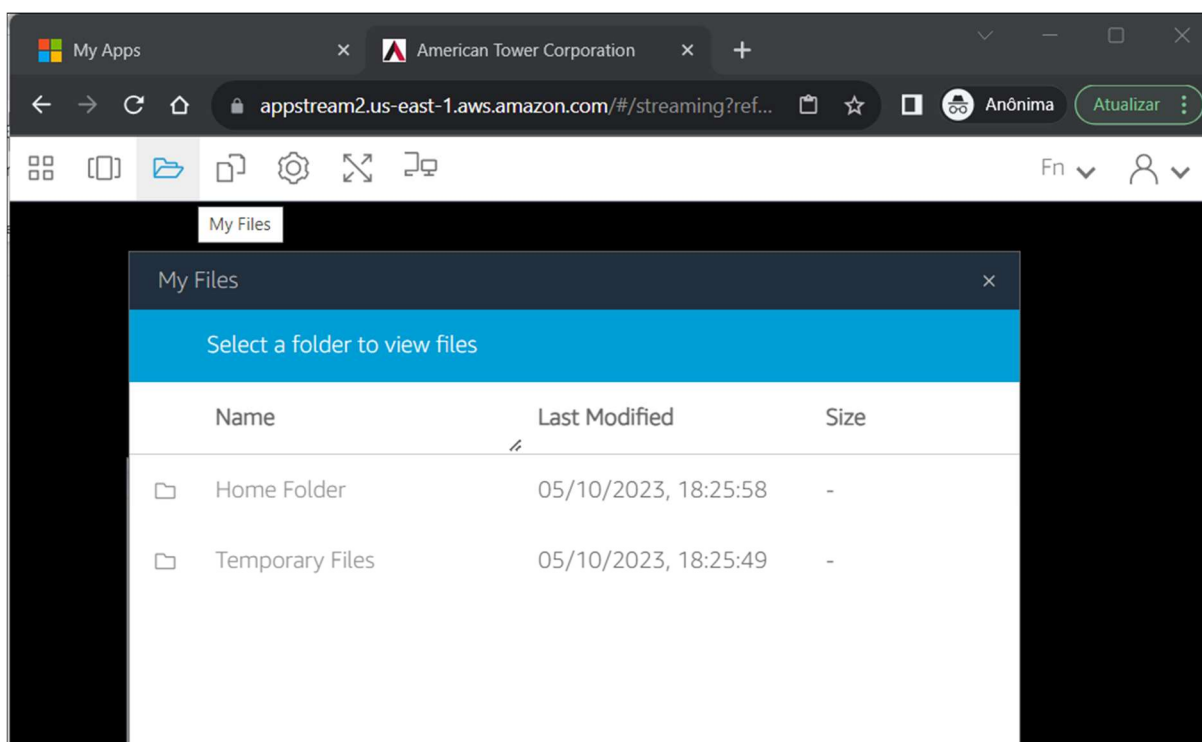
My Apps ×
American Tower Corporation ×
+

appstream2.us-east-1.aws.amazon.com/#/streaming?ref...
Anônima
Atualizar

Fn

My Files

My Files ×

Select a folder to view files

| Name | Last Modified | Size |
|---|---|---|
| Home Folder | 05/10/2023, 18:25:58 | - |
| Temporary Files | 05/10/2023, 18:25:49 | - |